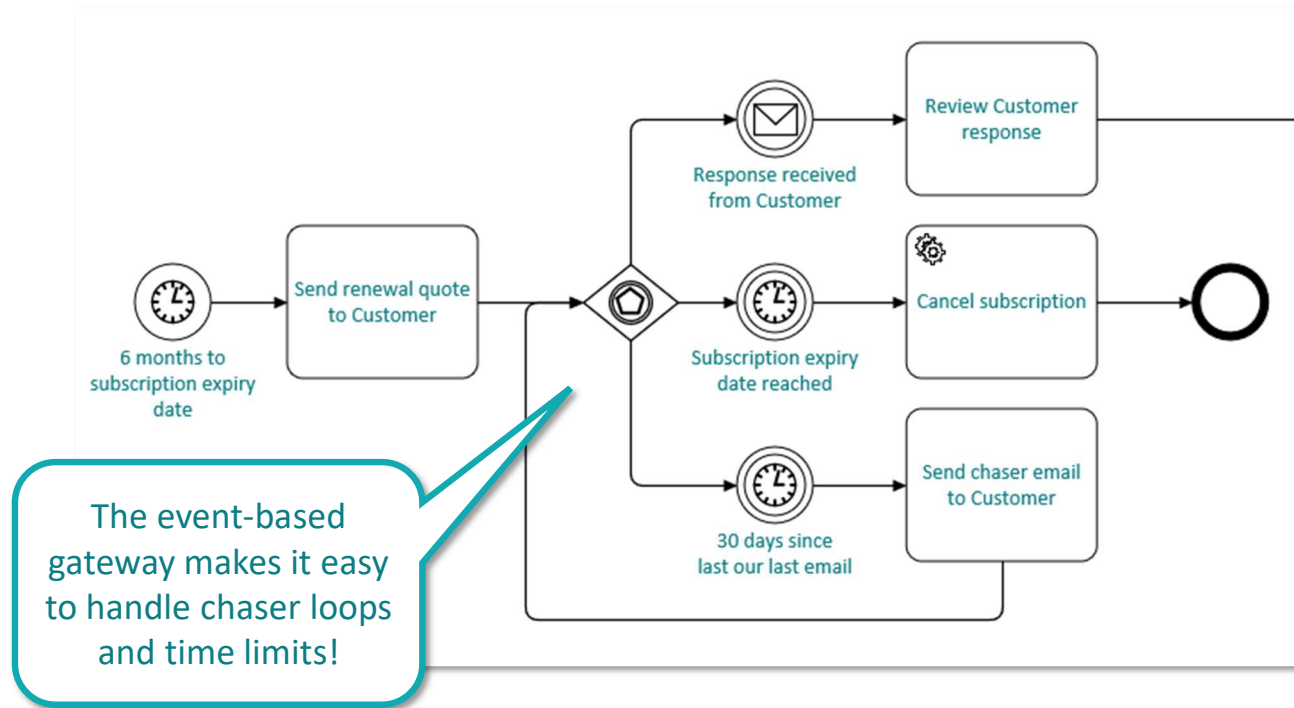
6 months to subscription expiry date

Send renewal quote to Customer

Response received from Customer

Review Customer response

Subscription expiry date reached

Cancel subscription

30 days since last our last email

Send chaser email to Customer

The event-based gateway makes it easy to handle chaser loops and time limits!